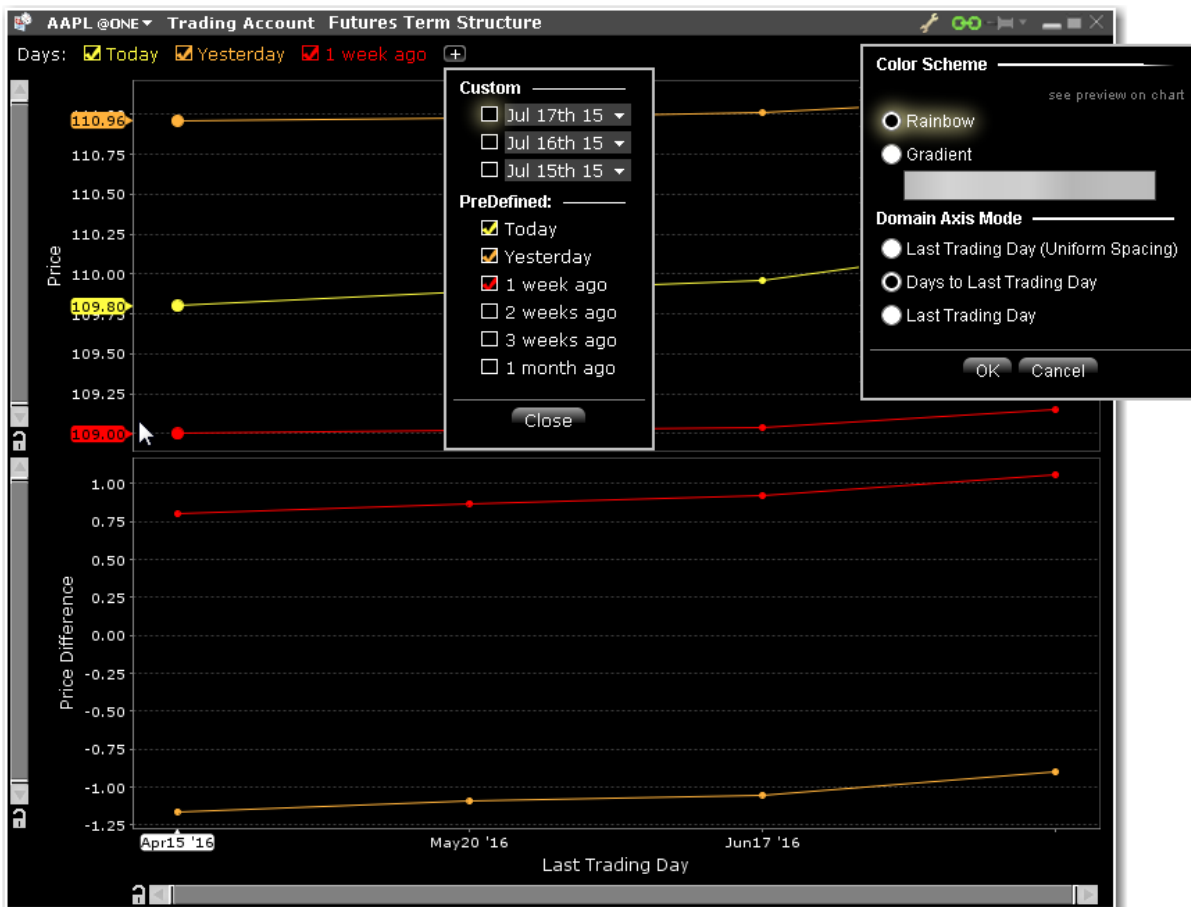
AAPL @ONE Trading Account Futures Term Structure

Days: Today Yesterday 1 week ago

110.96
110.75
110.50
110.25
110.00
109.80
109.50
109.25
109.00

Price

Custom
Jul 17th 15
Jul 16th 15
Jul 15th 15
PreDefined:
Today
Yesterday
1 week ago
2 weeks ago
3 weeks ago
1 month ago
Close

Color Scheme
see preview on chart
Rainbow
Gradient
Domain Axis Mode
Last Trading Day (Uniform Spacing)
Days to Last Trading Day
Last Trading Day
OK Cancel

1.00
0.75
0.50
0.25
0.00
-0.25
-0.50
-0.75
-1.00
-1.25

Price Difference

Apr15 '16
May20 '16
Jun17 '16
Last Trading Day